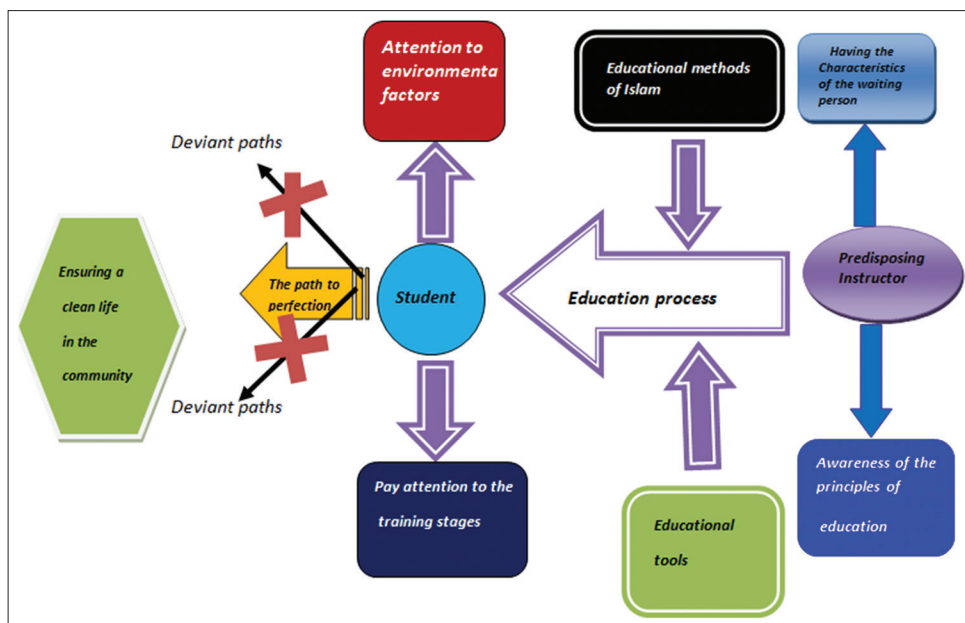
Attention to environmenta factors

Educational methods of Islam

Having the Characteristics of the waiting person

Deviant paths

Ensuring a clean life in the community

The path to perfection

Student

Education process

Predisposing Instructor

Deviant paths

Pay attention to the training stages

Educational tools

Awareness of the principles of education